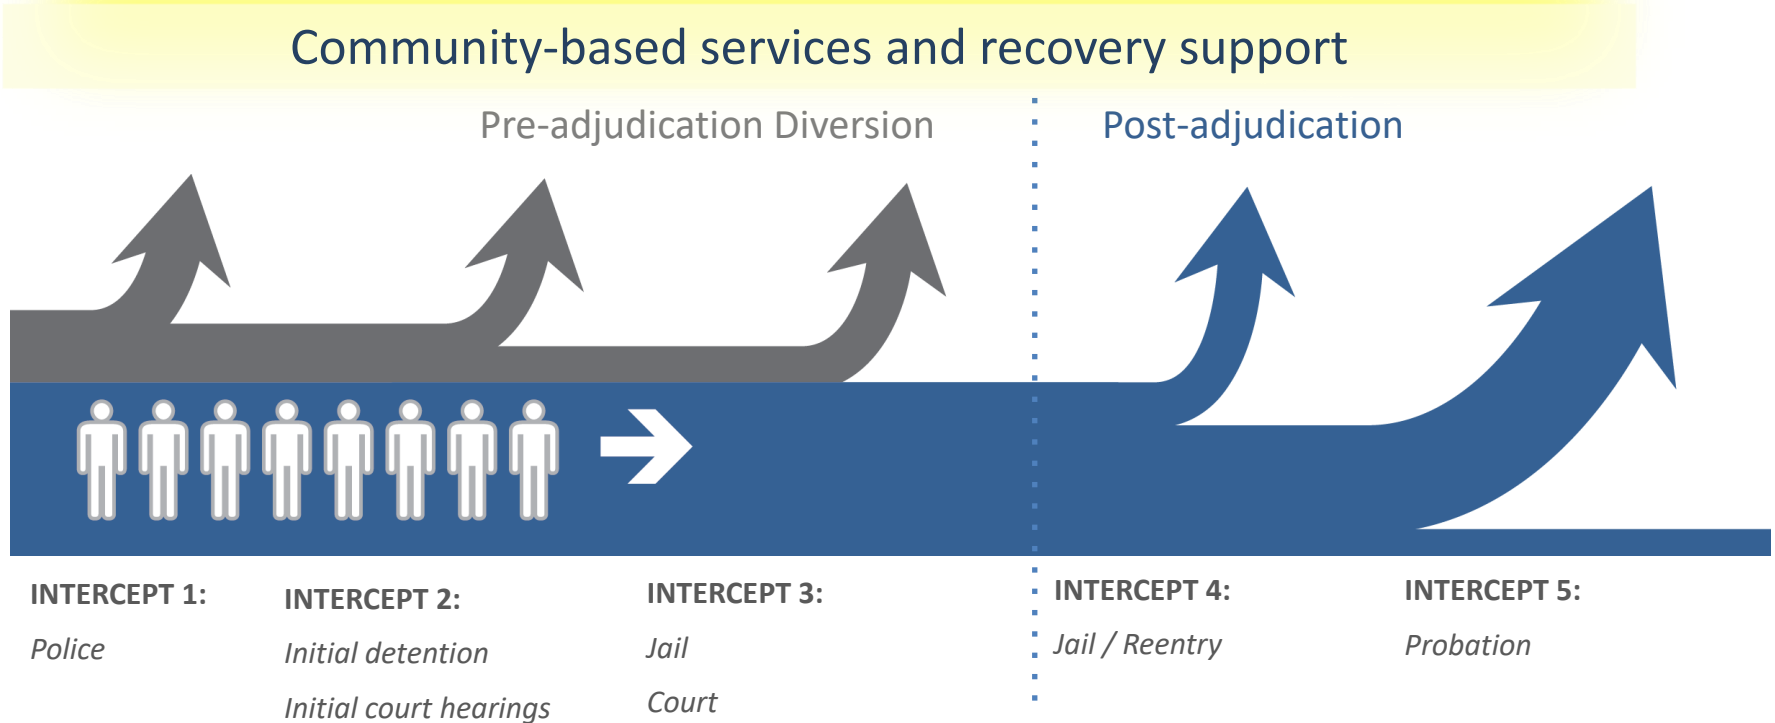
Community-based services and recovery support

Pre-adjudication Diversion

Post-adjudication

INTERCEPT 1:
Police

INTERCEPT 2:
Initial detention
Initial court hearings

INTERCEPT 3:
Jail
Court

INTERCEPT 4:
Jail / Reentry

INTERCEPT 5:
Probation